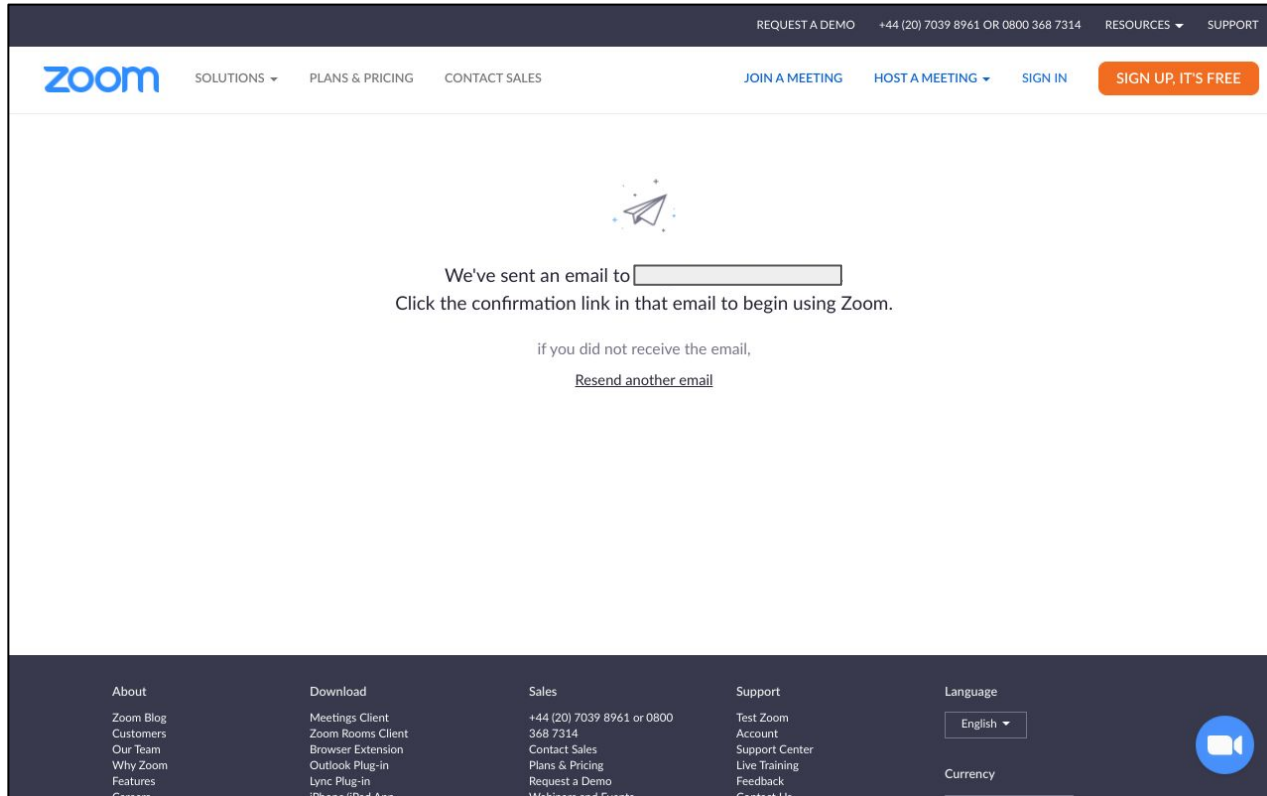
REQUEST A DEMO +44 (20) 7039 8961 OR 0800 368 7314 RESOURCES SUPPORT

zoom SOLUTIONS PLANS & PRICING CONTACT SALES JOIN A MEETING HOST A MEETING SIGN IN SIGN UP, IT'S FREE

We've sent an email to
Click the confirmation link in that email to begin using Zoom.

if you did not receive the email,

Resend another email

About
Zoom Blog
Customers
Our Team
Why Zoom
Features
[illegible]

Download
Meetings Client
Zoom Rooms Client
Browser Extension
Outlook Plug-in
Lync Plug-in
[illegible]

Sales
+44 (20) 7039 8961 or 0800 368 7314
Contact Sales
Plans & Pricing
Request a Demo
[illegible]

Support
Test Zoom
Account
Support Center
Live Training
Feedback
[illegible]

Language
English

Currency